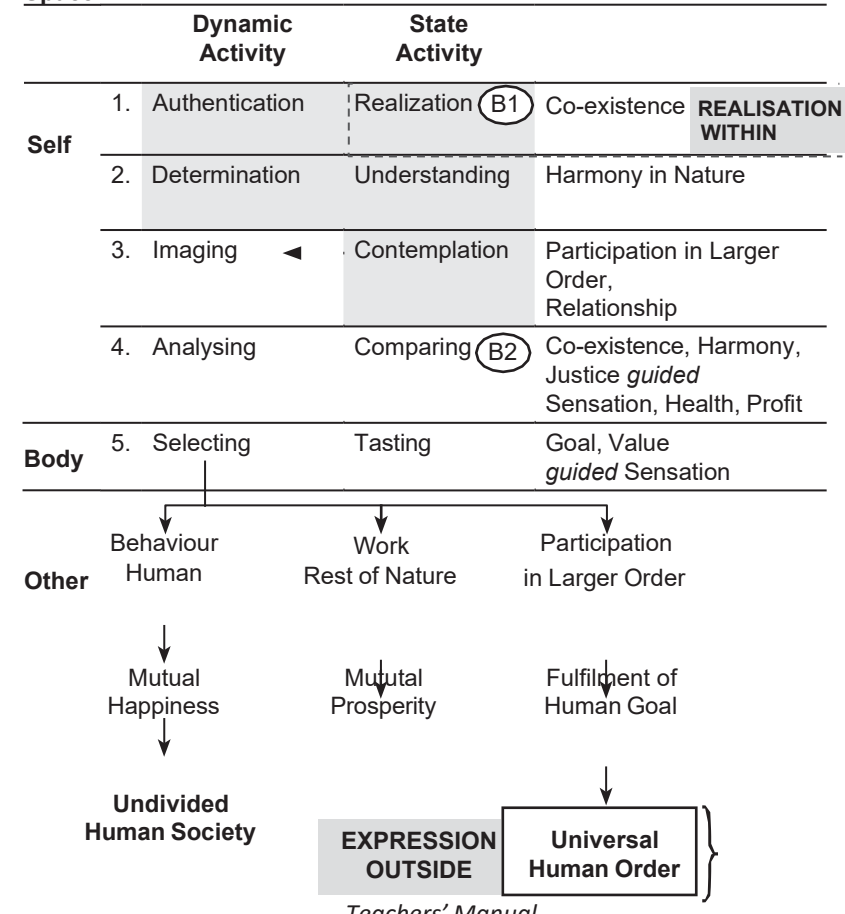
| | | Dynamic Activity | State Activity | |
|---|---|---|---|---|
| Self | 1. | Authentication | Realization B1 | Co-existence REALISATION WITHIN |
| | 2. | Determination | Understanding | Harmony in Nature |
| | 3. | Imaging | Contemplation | Participation in Larger Order, Relationship |
| | 4. | Analysing | Comparing B2 | Co-existence, Harmony, Justice *guided* Sensation, Health, Profit |
| Body | 5. | Selecting | Tasting | Goal, Value *guided* Sensation |

Other

Behaviour Human

Work Rest of Nature

Participation in Larger Order

Mutual Happiness

Mututal Prosperity

Fulfilment of Human Goal

Undivided Human Society

EXPRESSION OUTSIDE

Universal Human Order

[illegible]